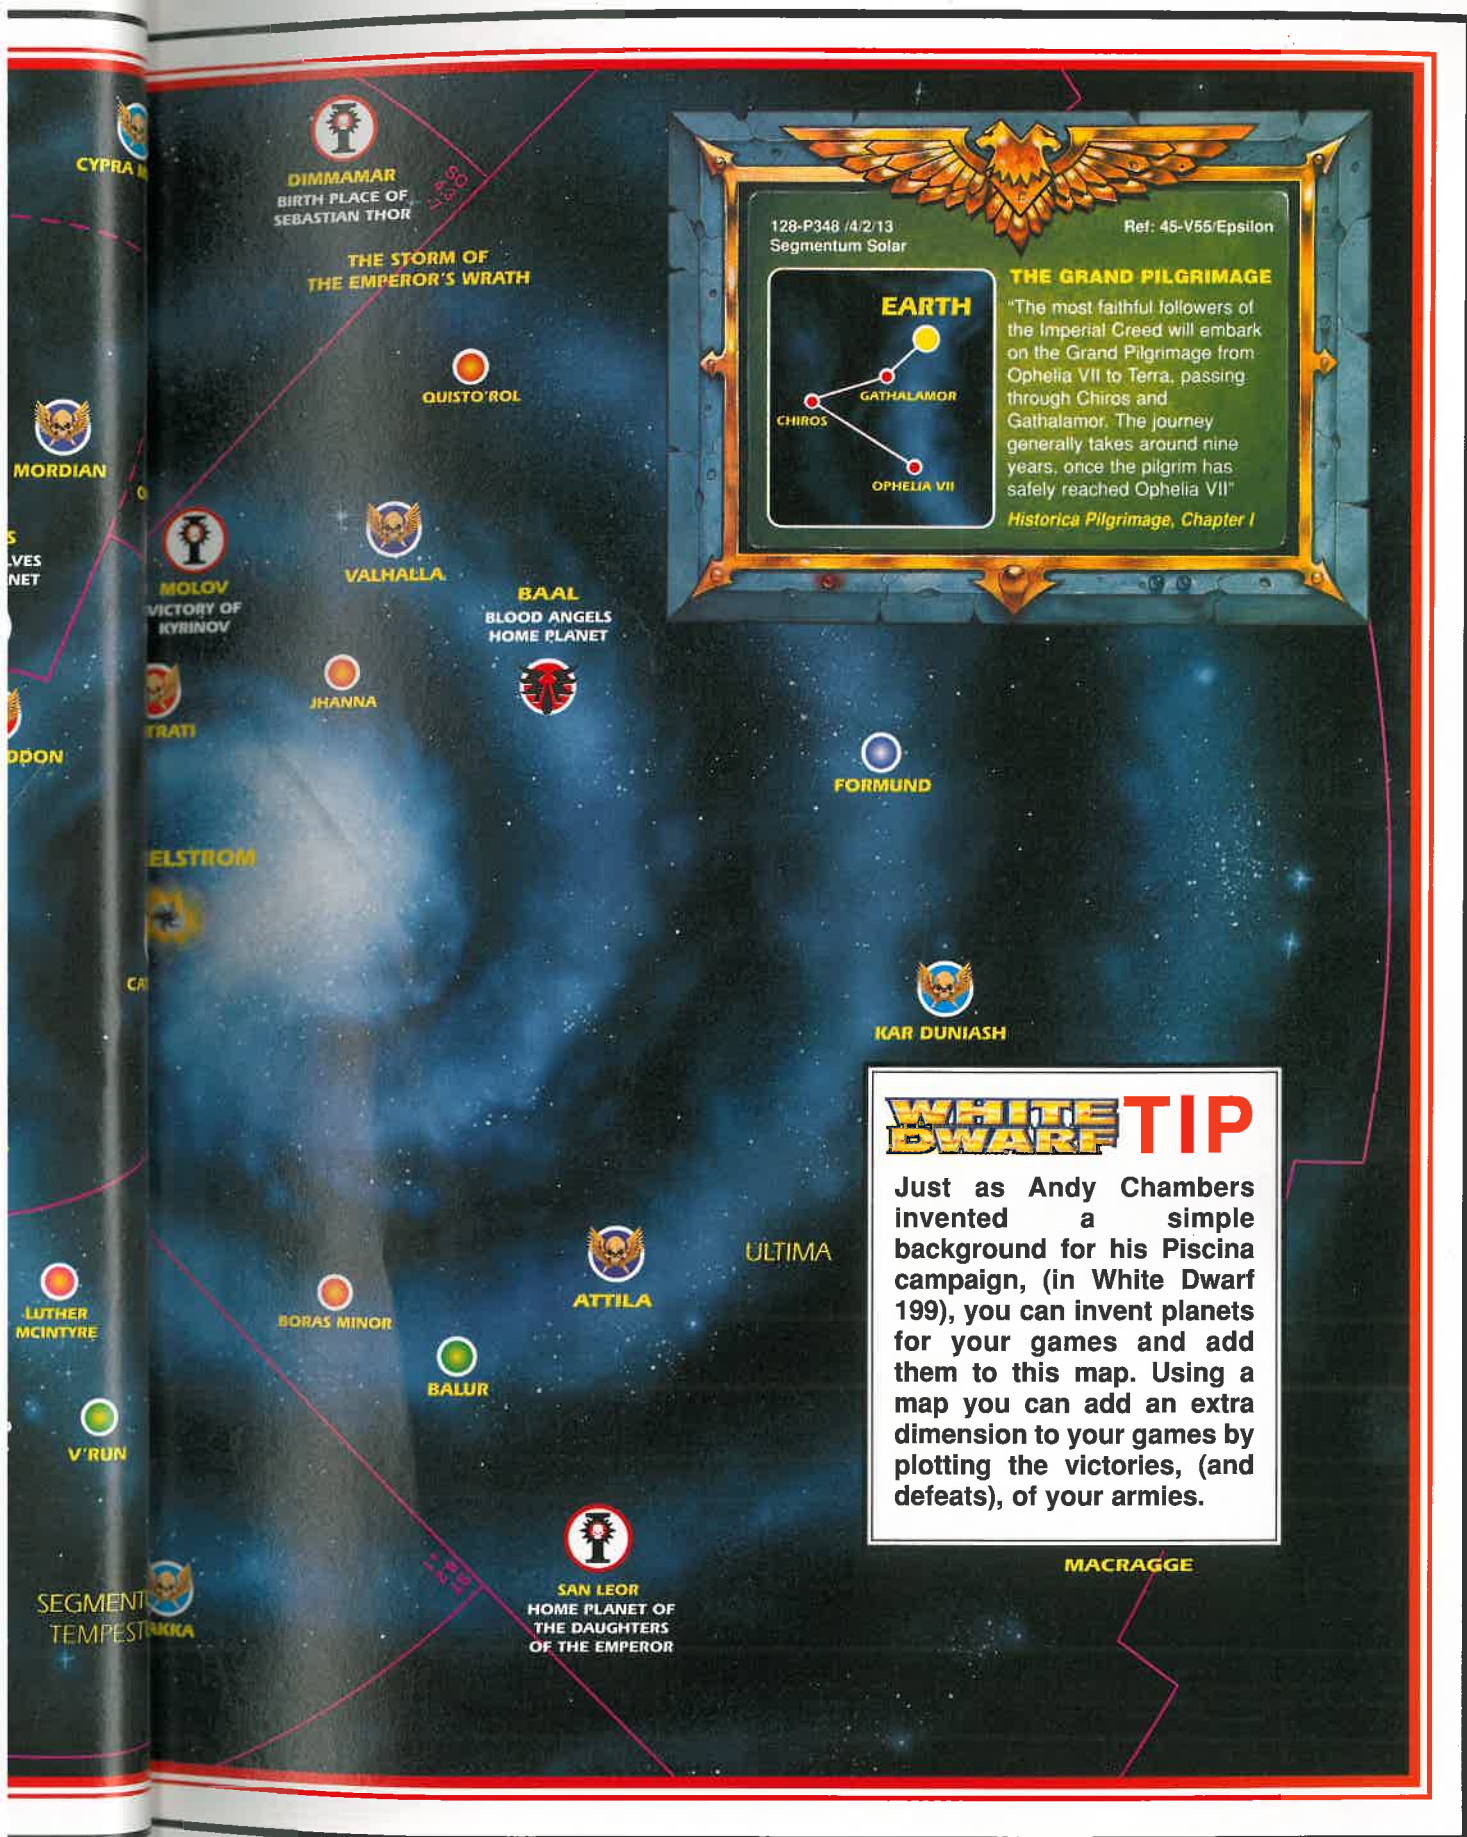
CYPRA M

DIMMAMAR
BIRTH PLACE OF SEBASTIAN THOR

THE STORM OF THE EMPEROR'S WRATH

QUISTO'ROL

MORDIAN

S
LVES
NET

MOLOV
VICTORY OF KYRINOV

VALHALLA

BAAL
BLOOD ANGELS HOME PLANET

TRATI

JHANNA

DDON

ELSTROM

CA

128-P348 /4/2/13
Segmentum Solar

Ref: 45-V55/Epsilon

EARTH

GATHALAMOR

CHIROS

OPHELIA VII

THE GRAND PILGRIMAGE

"The most faithful followers of the Imperial Creed will embark on the Grand Pilgrimage from Ophelia VII to Terra, passing through Chiros and Gathalamor. The journey generally takes around nine years, once the pilgrim has safely reached Ophelia VII"

Historica Pilgrimage, Chapter I

FORMUND

KAR DUNIASH

WHITE DWARF TIP

Just as Andy Chambers invented a simple background for his Piscina campaign, (in White Dwarf 199), you can invent planets for your games and add them to this map. Using a map you can add an extra dimension to your games by plotting the victories, (and defeats), of your armies.

ULTIMA

LUTHER MCINTYRE

BORAS MINOR

ATTILA

BALUR

V'RUN

MACRAGGE

SEGMENT
TEMPEST

KKA

SAN LEOR
HOME PLANET OF THE DAUGHTERS OF THE EMPEROR